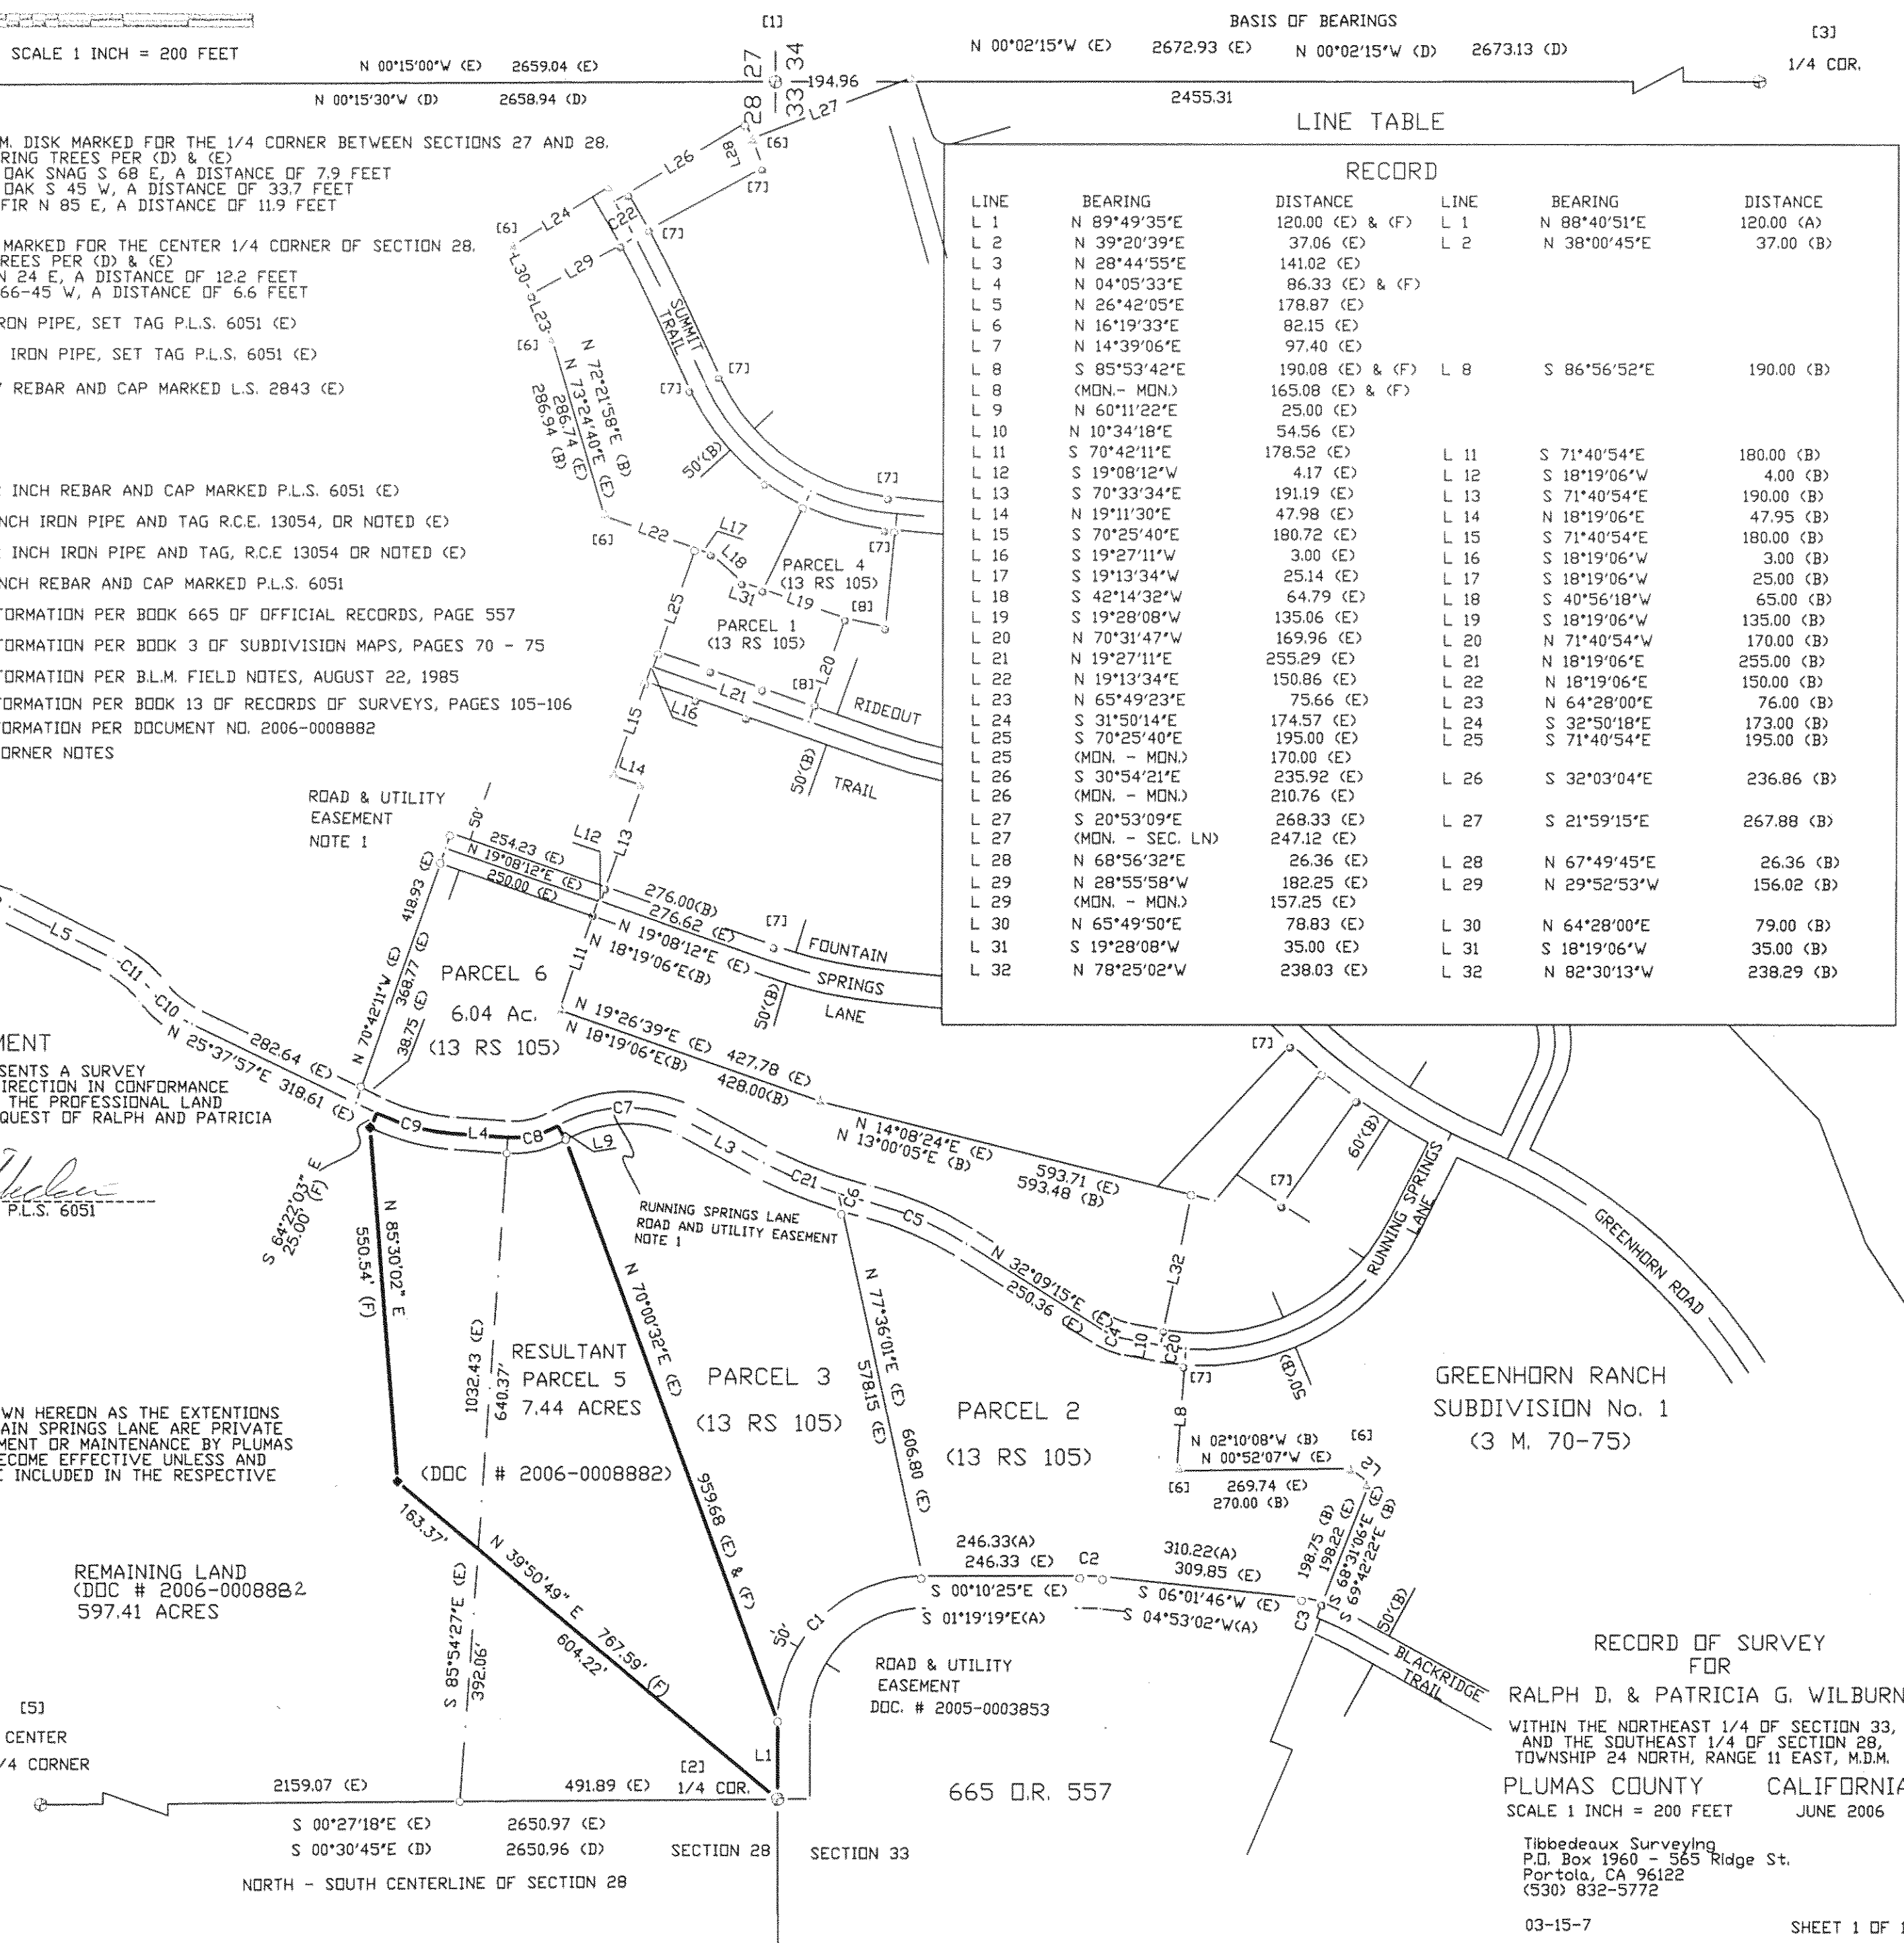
SCALE 1 INCH = 200 FEET

[1]

BASIS OF BEARINGS

N 00°02'15"W (E) 2672.93 (E) N 00°02'15"W (D) 2673.13 (D)

[3]
1/4 COR.

N 00°15'00"W (E) 2659.04 (E)
N 00°15'30"W (D) 2658.94 (D)

28 27
33 34
194.96
2455.31

M. DISK MARKED FOR THE 1/4 CORNER BETWEEN SECTIONS 27 AND 28.
RING TREES PER (D) & (E)
OAK SNAG S 68 E, A DISTANCE OF 7.9 FEET
OAK S 45 W, A DISTANCE OF 33.7 FEET
FIR N 85 E, A DISTANCE OF 11.9 FEET

MARKED FOR THE CENTER 1/4 CORNER OF SECTION 28.
REES PER (D) & (E)
N 24 E, A DISTANCE OF 12.2 FEET
66-45 W, A DISTANCE OF 6.6 FEET

RON PIPE, SET TAG P.L.S. 6051 (E)

IRON PIPE, SET TAG P.L.S. 6051 (E)

REBAR AND CAP MARKED L.S. 2843 (E)

INCH REBAR AND CAP MARKED P.L.S. 6051 (E)

NCH IRON PIPE AND TAG R.C.E. 13054, OR NOTED (E)

INCH IRON PIPE AND TAG, R.C.E 13054 OR NOTED (E)

NCH REBAR AND CAP MARKED P.L.S. 6051

FORMATION PER BOOK 665 OF OFFICIAL RECORDS, PAGE 557

FORMATION PER BOOK 3 OF SUBDIVISION MAPS, PAGES 70 - 75

FORMATION PER B.L.M. FIELD NOTES, AUGUST 22, 1985

FORMATION PER BOOK 13 OF RECORDS OF SURVEYS, PAGES 105-106

ORMATION PER DOCUMENT NO. 2006-0008882

ORNER NOTES

LINE TABLE

RECORD

| LINE | BEARING | DISTANCE | LINE | BEARING | DISTANCE |
|---|---|---|---|---|---|
| L 1 | N 89°49'35"E | 120.00 (E) & (F) | L 1 | N 88°40'51"E | 120.00 (A) |
| L 2 | N 39°20'39"E | 37.06 (E) | L 2 | N 38°00'45"E | 37.00 (B) |
| L 3 | N 28°44'55"E | 141.02 (E) | | | |
| L 4 | N 04°05'33"E | 86.33 (E) & (F) | | | |
| L 5 | N 26°42'05"E | 178.87 (E) | | | |
| L 6 | N 16°19'33"E | 82.15 (E) | | | |
| L 7 | N 14°39'06"E | 97.40 (E) | | | |
| L 8 | S 85°53'42"E | 190.08 (E) & (F) | L 8 | S 86°56'52"E | 190.00 (B) |
| L 8 | (MON.- MON.) | 165.08 (E) & (F) | | | |
| L 9 | N 60°11'22"E | 25.00 (E) | | | |
| L 10 | N 10°34'18"E | 54.56 (E) | | | |
| L 11 | S 70°42'11"E | 178.52 (E) | L 11 | S 71°40'54"E | 180.00 (B) |
| L 12 | S 19°08'12"W | 4.17 (E) | L 12 | S 18°19'06"W | 4.00 (B) |
| L 13 | S 70°33'34"E | 191.19 (E) | L 13 | S 71°40'54"E | 190.00 (B) |
| L 14 | N 19°11'30"E | 47.98 (E) | L 14 | N 18°19'06"E | 47.95 (B) |
| L 15 | S 70°25'40"E | 180.72 (E) | L 15 | S 71°40'54"E | 180.00 (B) |
| L 16 | S 19°27'11"W | 3.00 (E) | L 16 | S 18°19'06"W | 3.00 (B) |
| L 17 | S 19°13'34"W | 25.14 (E) | L 17 | S 18°19'06"W | 25.00 (B) |
| L 18 | S 42°14'32"W | 64.79 (E) | L 18 | S 40°56'18"W | 65.00 (B) |
| L 19 | S 19°28'08"W | 135.06 (E) | L 19 | S 18°19'06"W | 135.00 (B) |
| L 20 | N 70°31'47"W | 169.96 (E) | L 20 | N 71°40'54"W | 170.00 (B) |
| L 21 | N 19°27'11"E | 255.29 (E) | L 21 | N 18°19'06"E | 255.00 (B) |
| L 22 | N 19°13'34"E | 150.86 (E) | L 22 | N 18°19'06"E | 150.00 (B) |
| L 23 | N 65°49'23"E | 75.66 (E) | L 23 | N 64°28'00"E | 76.00 (B) |
| L 24 | S 31°50'14"E | 174.57 (E) | L 24 | S 32°50'18"E | 173.00 (B) |
| L 25 | S 70°25'40"E | 195.00 (E) | L 25 | S 71°40'54"E | 195.00 (B) |
| L 25 | (MON. - MON.) | 170.00 (E) | | | |
| L 26 | S 30°54'21"E | 235.92 (E) | L 26 | S 32°03'04"E | 236.86 (B) |
| L 26 | (MON. - MON.) | 210.76 (E) | | | |
| L 27 | S 20°53'09"E | 268.33 (E) | L 27 | S 21°59'15"E | 267.88 (B) |
| L 27 | (MON. - SEC. LN) | 247.12 (E) | | | |
| L 28 | N 68°56'32"E | 26.36 (E) | L 28 | N 67°49'45"E | 26.36 (B) |
| L 29 | N 28°55'58"W | 182.25 (E) | L 29 | N 29°52'53"W | 156.02 (B) |
| L 29 | (MON. - MON.) | 157.25 (E) | | | |
| L 30 | N 65°49'50"E | 78.83 (E) | L 30 | N 64°28'00"E | 79.00 (B) |
| L 31 | S 19°28'08"W | 35.00 (E) | L 31 | S 18°19'06"W | 35.00 (B) |
| L 32 | N 78°25'02"W | 238.03 (E) | L 32 | N 82°30'13"W | 238.29 (B) |

L27 L28 [6] L26 [7] L24 L22 L29 [6] L30 L23 [6] [7] SUMMIT TRAIL [7] [7]
N 72°21'58"E (B)
N 73°24'40"E (E)
286.74 (E)
286.94 (B)
50'(B)
[7] [7] [7]
[6] L22 L17 L18 L31 L19 [8]
PARCEL 4
(13 RS 105)
L25
PARCEL 1
(13 RS 105)
[8] L20
L21 L16 L15 L14
RIDEOUT TRAIL 50'(B)

ROAD & UTILITY EASEMENT NOTE 1
50'
254.23 (E)
N 19°08'12"E (E)
250.00 (E)
L12 L13
276.00(B)
276.62 (E)
N 19°08'12"E (E)
N 18°19'06"E(B)
[7] FOUNTAIN SPRINGS LANE 50'(B)
L11
418.93 (E)
N 70°42'11"W (E)
368.77 (E)
38.75 (E)
PARCEL 6
6.04 Ac.
(13 RS 105)
N 19°26'39"E (E) 427.78 (E)
N 18°19'06"E(B) 428.00(B)
L5 C11 C10
N 25°37'57"E 318.61 (E)
282.64 (E)

MENT
SENTS A SURVEY
IRECTION IN CONFORMANCE
THE PROFESSIONAL LAND
QUEST OF RALPH AND PATRICIA

P.L.S. 6051

S 64°22'03" E
25.00' (F)

C9 L4 C8 C7 L9 L3 C21 C6 C5
N 14°08'24"E (E)
N 13°00'05"E (B)
593.71 (E)
593.48 (B)
[7] [7]
RUNNING SPRINGS LANE ROAD AND UTILITY EASEMENT NOTE 1
N 32°09'15"E (E)
250.36 (E)
C4 L10 C20 L32
60'(B)
RUNNING SPRINGS LANE
GREENHORN ROAD
50'(B)
[7]

N 85°30'02" E
550.54' (F)
1032.43 (E)
640.37'
RESULTANT PARCEL 5
7.44 ACRES
N 70°00'32"E (E)
PARCEL 3
(13 RS 105)
N 77°36'01"E (E)
578.15 (E)
606.80 (E)
PARCEL 2
(13 RS 105)

GREENHORN RANCH
SUBDIVISION No. 1
(3 M. 70-75)

WN HEREON AS THE EXTENTIONS
AIN SPRINGS LANE ARE PRIVATE
MENT OR MAINTENANCE BY PLUMAS
ECOME EFFECTIVE UNLESS AND
INCLUDED IN THE RESPECTIVE

(DOC # 2006-0008882)
959.68 (E) & (F)

L8
N 02°10'08"W (B)
N 00°52'07"W (E)
[6] [6]
269.74 (E)
270.00 (B)
L2

163.37'
N 39°50'49" E
767.59' (F)
604.22'

REMAINING LAND
(DOC # 2006-0008882
597.41 ACRES

S 85°54'27"E (E)
392.06'

246.33(A)
246.33 (E)
C2
310.22(A)
309.85 (E)
S 00°10'25"E (E)
S 01°19'19"E(A)
S 06°01'46"W (E)
S 04°53'02"W(A)
198.75 (B)
198.22 (E)
S 68°31'06"E (E)
S 69°42'22"E (B)
C3
50'(B)
BLACKRIDGE TRAIL
50' C1

ROAD & UTILITY EASEMENT
DOC. # 2005-0003853

[5]
CENTER
/4 CORNER

L1
[2]
1/4 COR.
2159.07 (E)
491.89 (E)

665 O.R. 557

S 00°27'18"E (E) 2650.97 (E)
S 00°30'45"E (D) 2650.96 (D)
SECTION 28 SECTION 33

NORTH - SOUTH CENTERLINE OF SECTION 28

RECORD OF SURVEY
FOR
RALPH D. & PATRICIA G. WILBURN
WITHIN THE NORTHEAST 1/4 OF SECTION 33,
AND THE SOUTHEAST 1/4 OF SECTION 28,
TOWNSHIP 24 NORTH, RANGE 11 EAST, M.D.M.
PLUMAS COUNTY CALIFORNIA
SCALE 1 INCH = 200 FEET JUNE 2006

Tibbedeaux Surveying
P.O. Box 1960 - 565 Ridge St.
Portola, CA 96122
(530) 832-5772

03-15-7

SHEET 1 OF 1